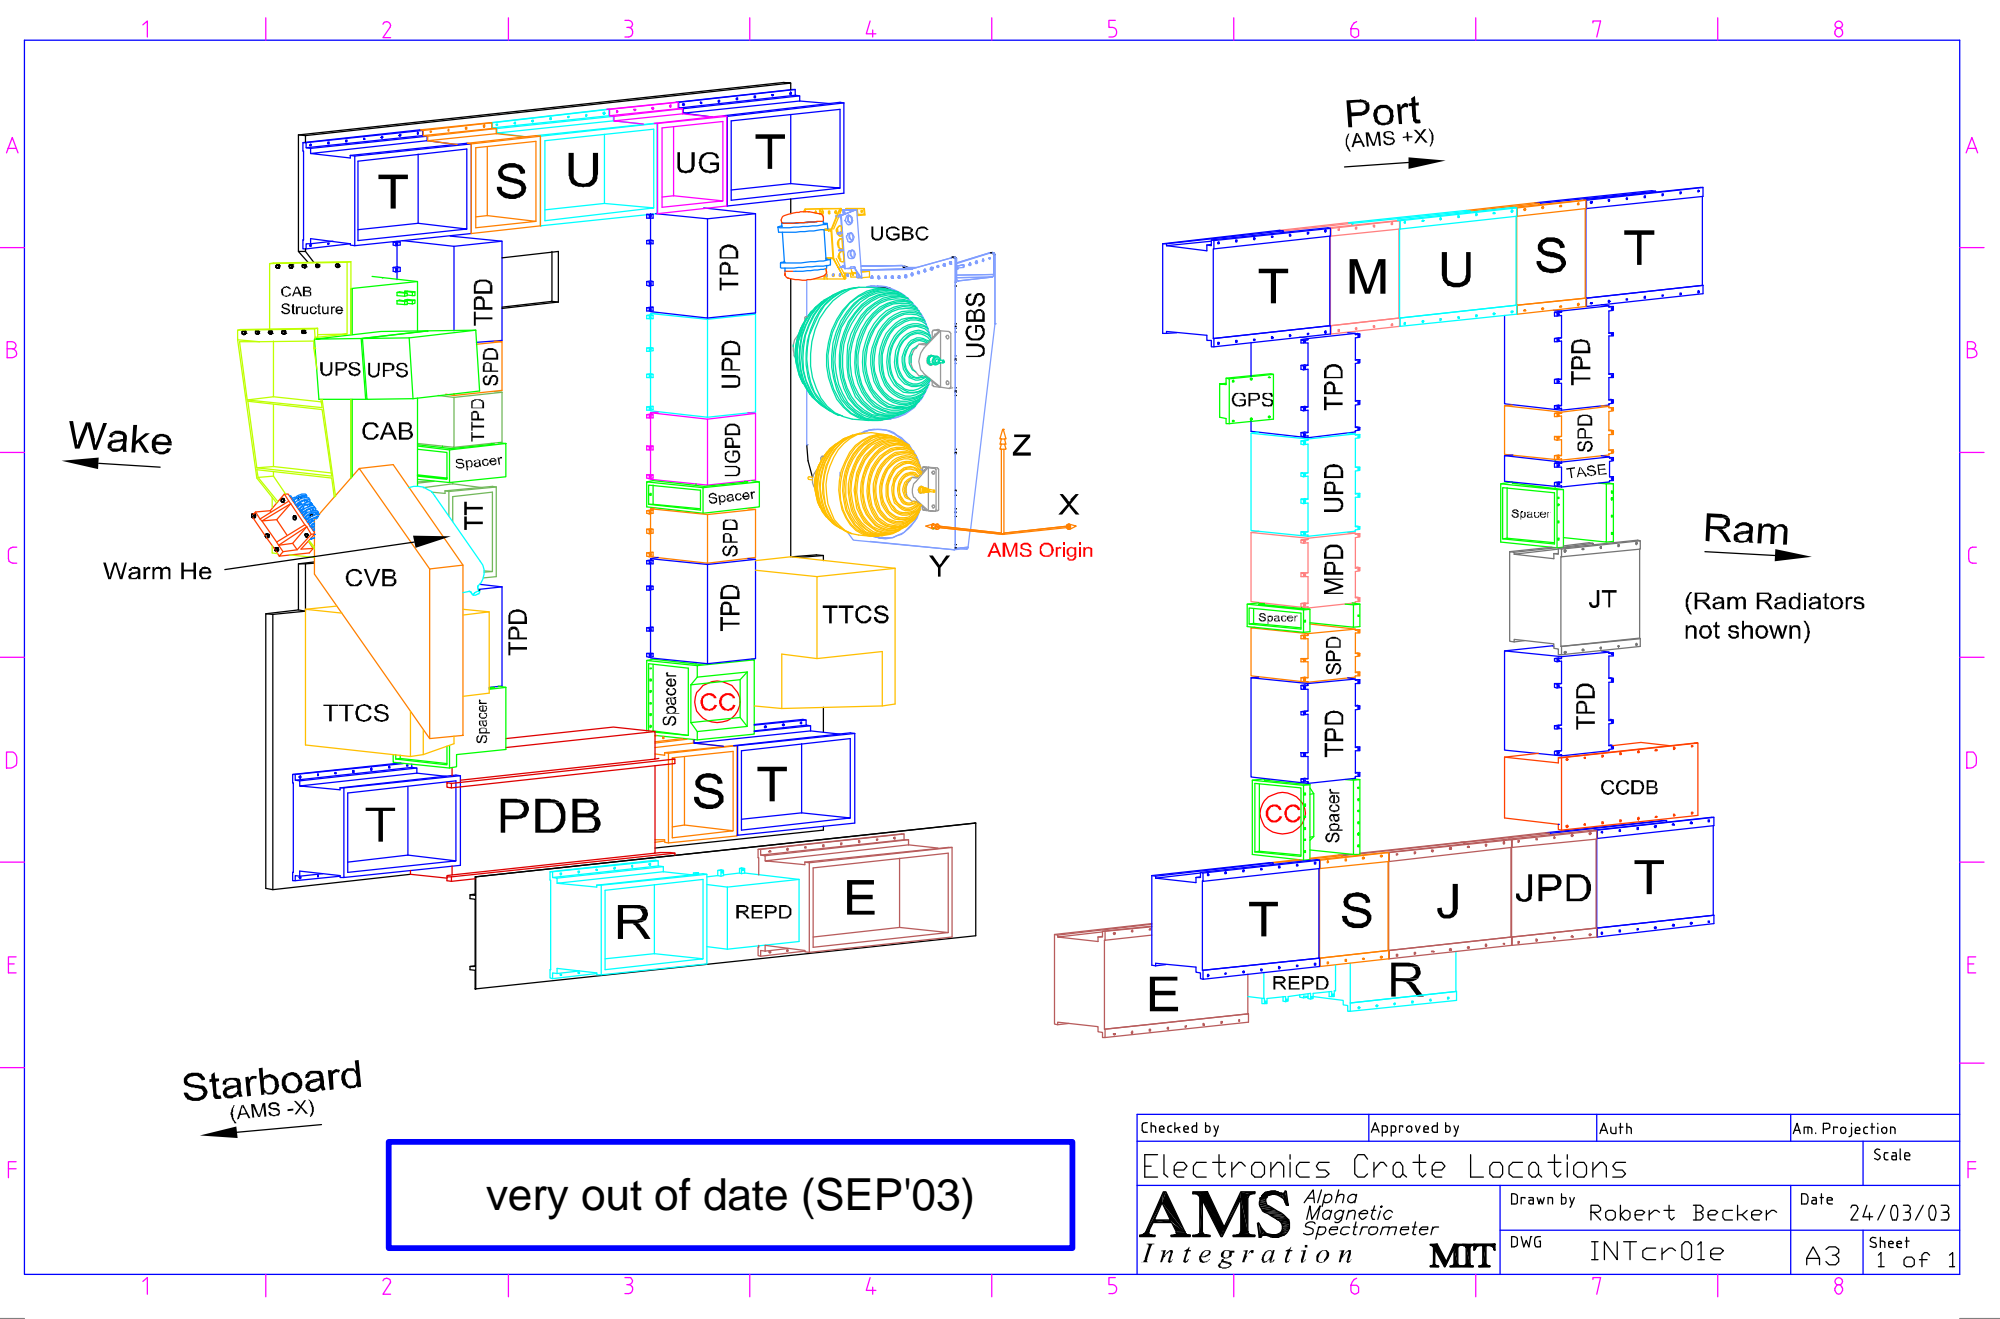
1 2 3 4 5 6 7 8

A

B

C

D

E

F

T S U UG T

TPD

UGBC

CAB Structure

TPD

UPS UPS

SPD

UPD

UGBS

Wake

CAB

TTPD

Spacer

UGPD

Z

Spacer

TT

SPD

X

Warm He

CVB

TPD

Y

AMS Origin

TPD

TTCS

TTCS

Spacer

Spacer

CC

T

PDB

S T

R

REPD

E

Port
(AMS +X)

T M U S T

TPD

TPD

GPS

SPD

TASE

UPD

Spacer

Ram

MPD

JT

(Ram Radiators not shown)

Spacer

SPD

TPD

TPD

CCDB

CC

Spacer

T S J JPD T

E

REPD

R

Starboard
(AMS -X)

very out of date (SEP'03)

| Checked by | Approved by | Auth | Am. Projection |
|---|---|---|---|

Electronics Crate Locations

Scale

AMS Alpha Magnetic Spectrometer
Integration MIT

Drawn by Robert Becker

Date 24/03/03

DWG INTcr01e

A3

Sheet 1 of 1

1 2 3 4 5 6 7 8